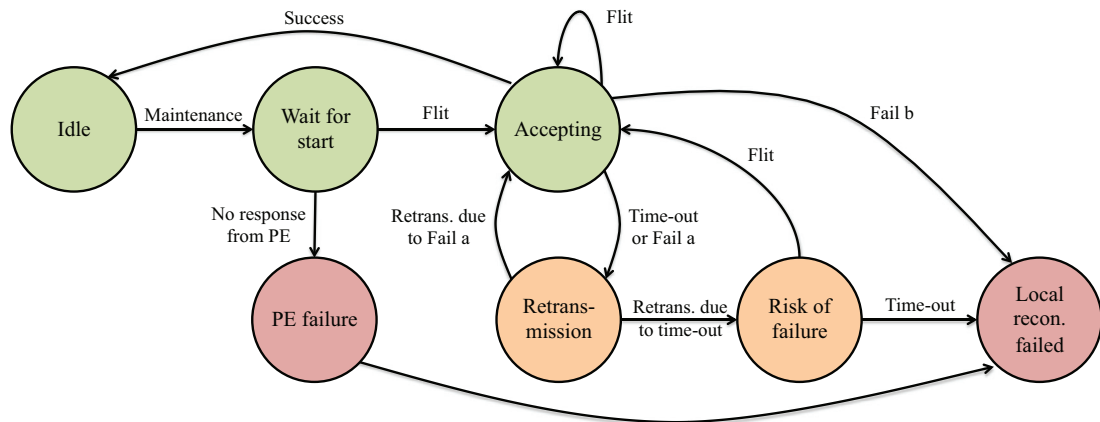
Success

Flit

Idle

Maintenance

Wait for start

Flit

Accepting

Fail b

Flit

No response from PE

Retrans. due to Fail a

Time-out or Fail a

PE failure

Retransmission

Retrans. due to time-out

Risk of failure

Time-out

Local recon. failed